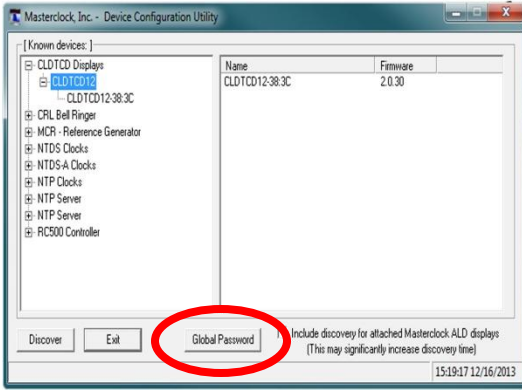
Masterclock, Inc. - Device Configuration Utility

[ Known devices: ]

CLDTCD Displays
CLDTCD12
CLDTCD12-38:3C
CRL Bell Ringer
MCR - Reference Generator
NTDS Clocks
NTDS-A Clocks
NTP Clocks
NTP Server
NTP Server
RC500 Controller

| Name | Firmware |
|---|---|
| CLDTCD12-38:3C | 2.0.30 |

Discover
Exit
Global Password
Include discovery for attached Masterclock ALD displays
(This may significantly increase discovery time)

15:19:17 12/16/2013